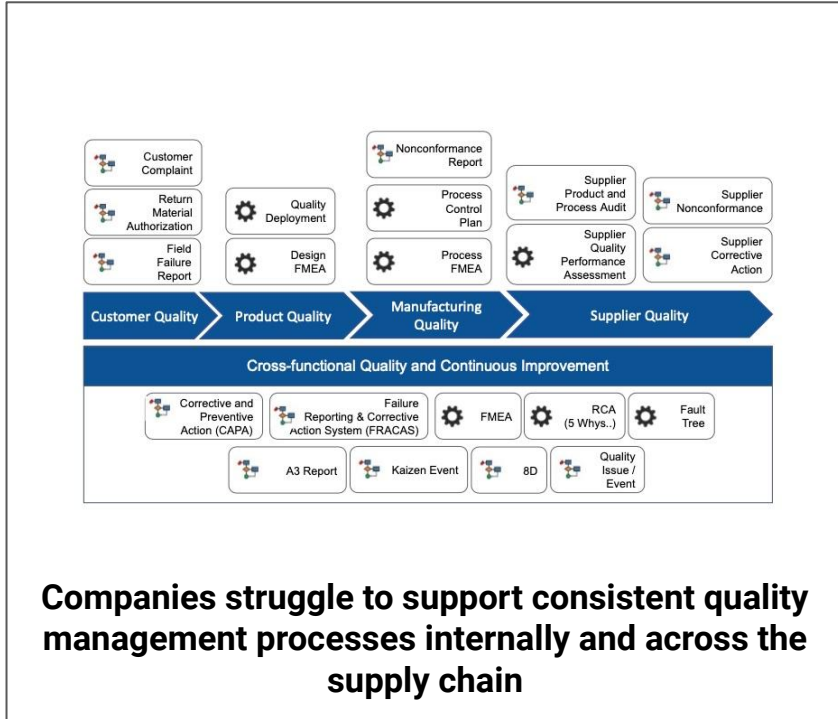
Customer Complaint

Return Material Authorization

Field Failure Report

Quality Deployment

Design FMEA

Nonconformance Report

Process Control Plan

Process FMEA

Supplier Product and Process Audit

Supplier Quality Performance Assessment

Supplier Nonconformance

Supplier Corrective Action

Customer Quality

Product Quality

Manufacturing Quality

Supplier Quality

Cross-functional Quality and Continuous Improvement

Corrective and Preventive Action (CAPA)

Failure Reporting & Corrective Action System (FRACAS)

FMEA

RCA (5 Whys..)

Fault Tree

A3 Report

Kaizen Event

8D

Quality Issue / Event

Companies struggle to support consistent quality management processes internally and across the supply chain